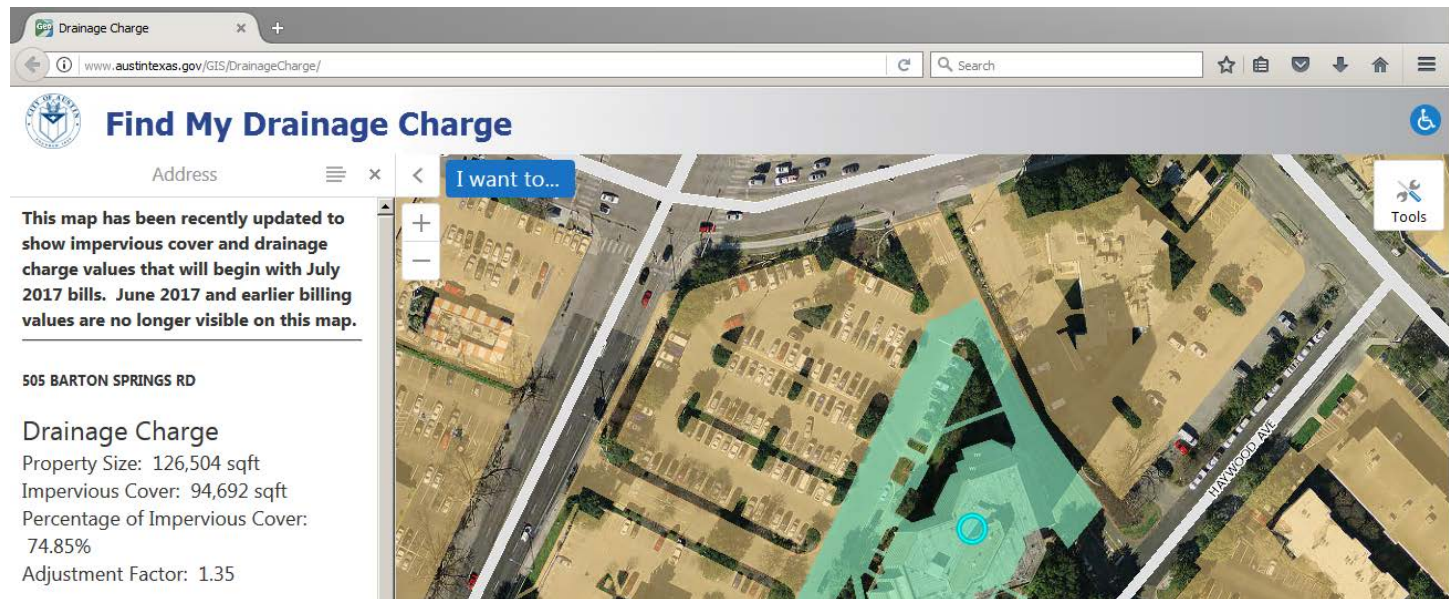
Drainage Charge

www.austintexas.gov/GIS/DrainageCharge/

Search

Find My Drainage Charge

Address

I want to...

Tools

This map has been recently updated to show impervious cover and drainage charge values that will begin with July 2017 bills. June 2017 and earlier billing values are no longer visible on this map.

505 BARTON SPRINGS RD

Drainage Charge
Property Size: 126,504 sqft
Impervious Cover: 94,692 sqft
Percentage of Impervious Cover: 74.85%
Adjustment Factor: 1.35

HAYWOOD AVE